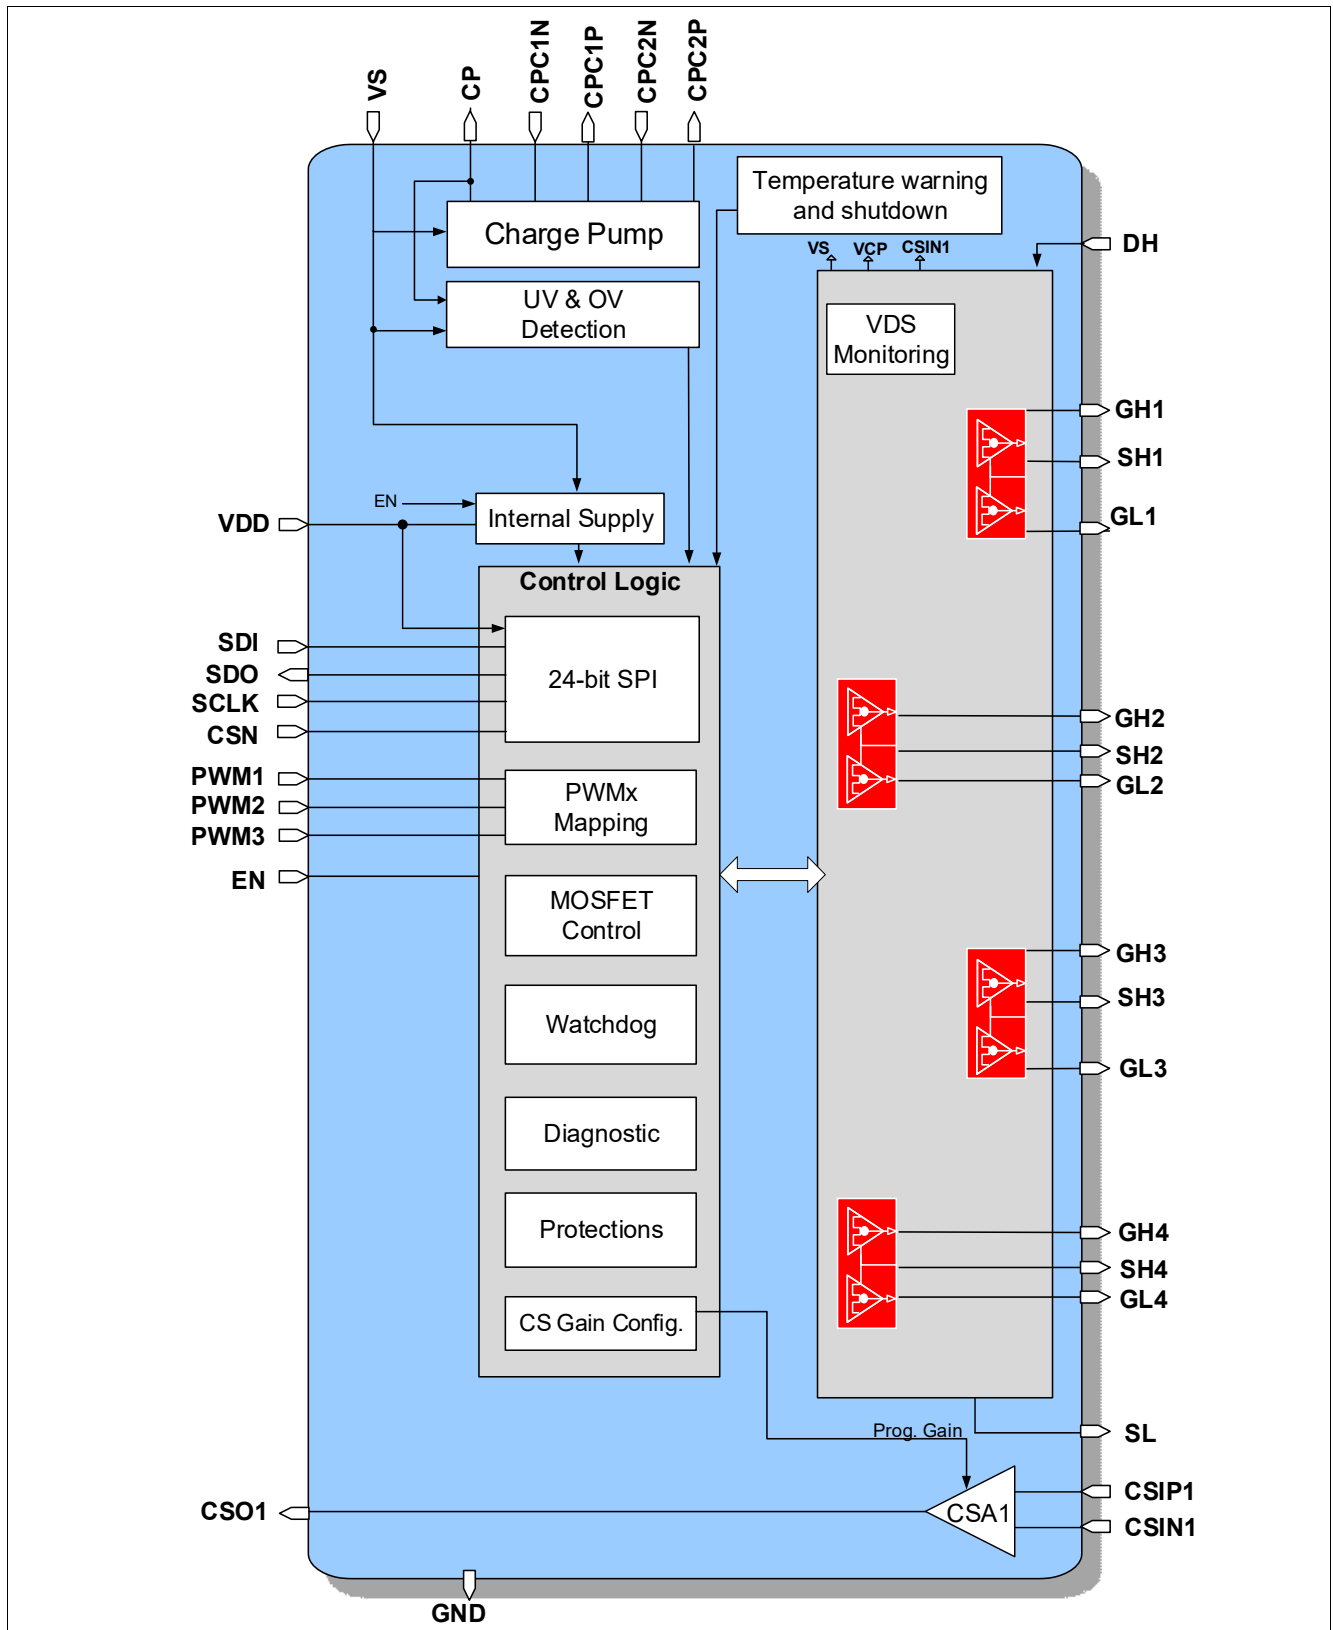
VS
CP
CPC1N
CPC1P
CPC2N
CPC2P

Charge Pump

Temperature warning and shutdown

VS VCP CSIN1

DH

UV & OV Detection

VDS Monitoring

GH1
SH1
GL1

EN

VDD

Internal Supply

Control Logic

SDI
SDO
SCLK
CSN

24-bit SPI

PWM1
PWM2
PWM3

PWMx Mapping

GH2
SH2
GL2

EN

MOSFET Control

Watchdog

GH3
SH3
GL3

Diagnostic

Protections

GH4
SH4
GL4

CS Gain Config.

SL

Prog. Gain

CSO1

CSA1

CSIP1
CSIN1

GND